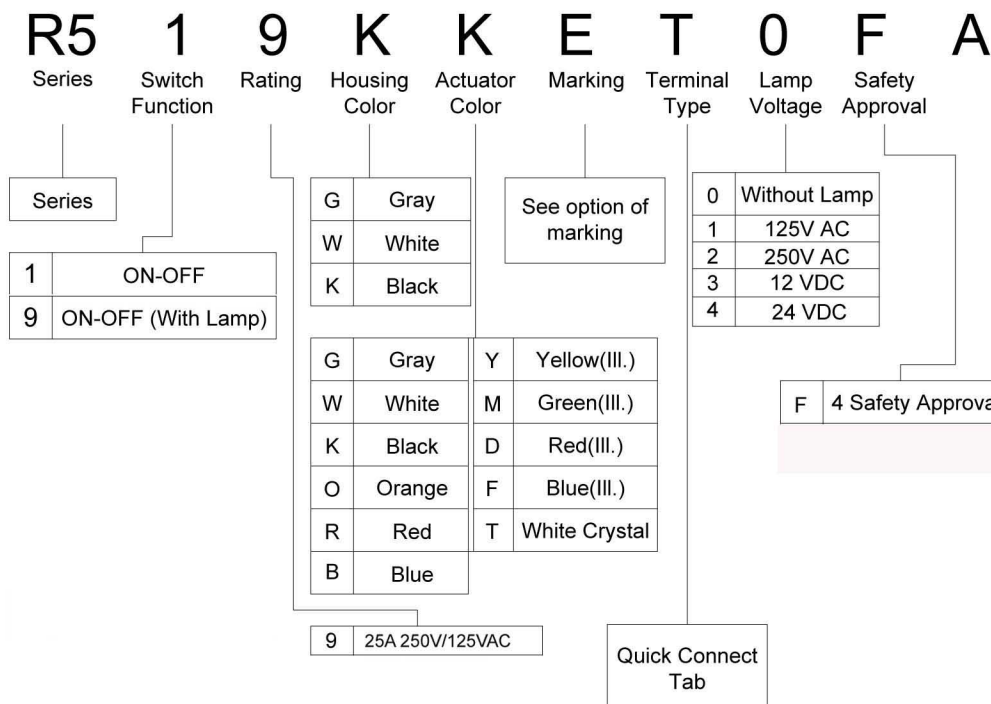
R5 1 9 K K E T 0 F A

Series Switch Function Rating Housing Color Actuator Color Marking Terminal Type Lamp Voltage Safety Approval

Series

| 1 | ON-OFF |
|---|---|
| 9 | ON-OFF (With Lamp) |

| G | Gray |
|---|---|
| W | White |
| K | Black |

See option of marking

| 0 | Without Lamp |
|---|---|
| 1 | 125V AC |
| 2 | 250V AC |
| 3 | 12 VDC |
| 4 | 24 VDC |

| G | Gray | Y | Yellow(Ill.) |
|---|---|---|---|
| W | White | M | Green(Ill.) |
| K | Black | D | Red(Ill.) |
| O | Orange | F | Blue(Ill.) |
| R | Red | T | White Crystal |
| B | Blue | | |

| F | 4 Safety Approva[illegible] |
|---|---|

| 9 | 25A 250V/125VAC |
|---|---|

Quick Connect Tab